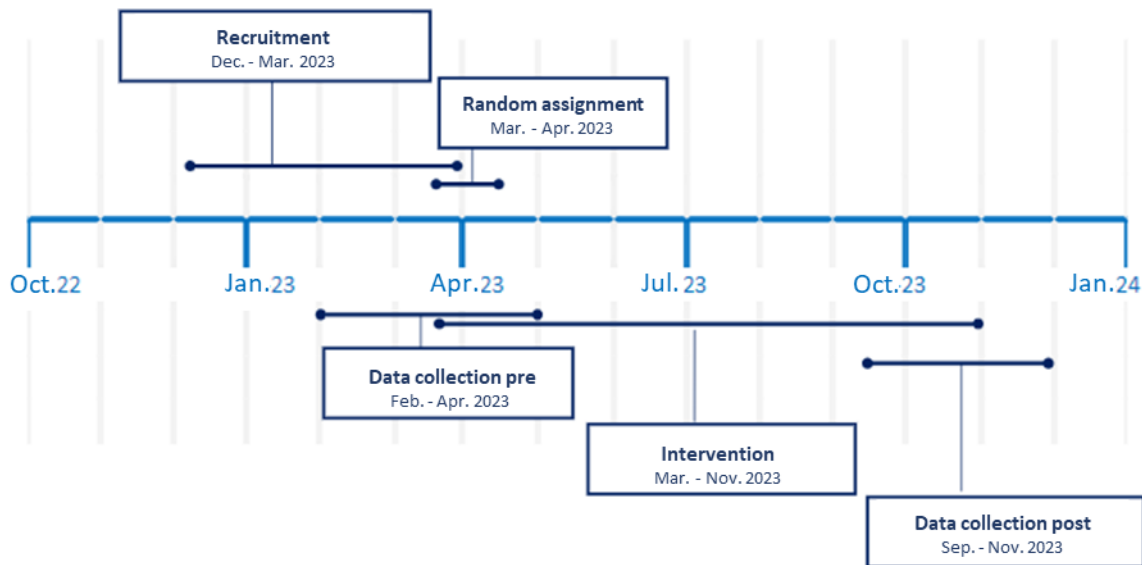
Recruitment
Dec. - Mar. 2023

Random assignment
Mar. - Apr. 2023

Oct.22 Jan.23 Apr.23 Jul.23 Oct.23 Jan.24

Data collection pre
Feb. - Apr. 2023

Intervention
Mar. - Nov. 2023

Data collection post
Sep. - Nov. 2023